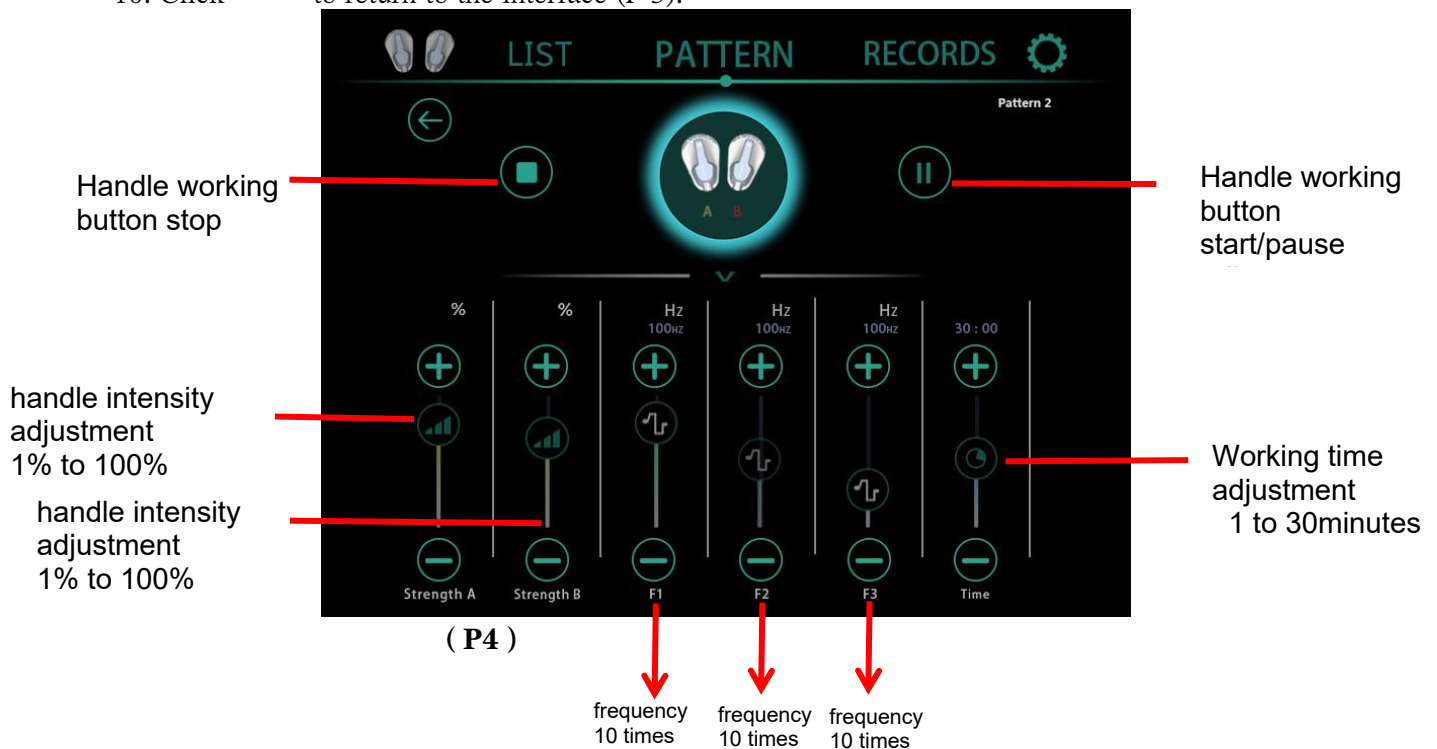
10. Click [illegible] to return to the interface (P3).

LIST PATTERN RECORDS

Pattern 2

Handle working button stop

A B

Handle working button start/pause

% % Hz 100HZ Hz 100HZ Hz 100HZ 30 : 00

handle intensity adjustment 1% to 100%

handle intensity adjustment 1% to 100%

Working time adjustment 1 to 30minutes

Strength A Strength B F1 F2 F3 Time

( P4 )

frequency 10 times

frequency 10 times

frequency 10 times